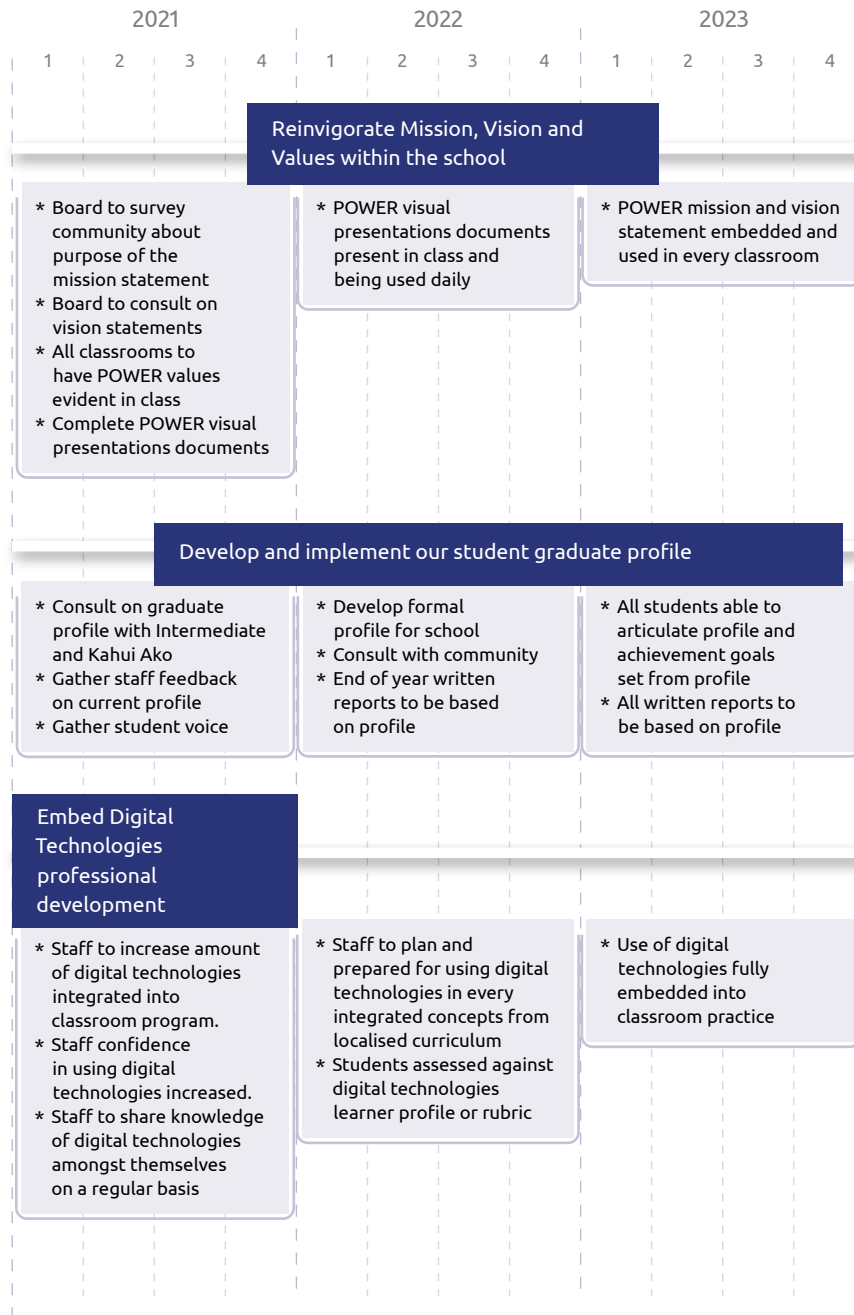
2021 2022 2023

1 2 3 4 1 2 3 4 1 2 3 4

Reinvigorate Mission, Vision and Values within the school

* Board to survey community about purpose of the mission statement
* Board to consult on vision statements
* All classrooms to have POWER values evident in class
* Complete POWER visual presentations documents

* POWER visual presentations documents present in class and being used daily

* POWER mission and vision statement embedded and used in every classroom

Develop and implement our student graduate profile

* Consult on graduate profile with Intermediate and Kahui Ako
* Gather staff feedback on current profile
* Gather student voice

* Develop formal profile for school
* Consult with community
* End of year written reports to be based on profile

* All students able to articulate profile and achievement goals set from profile
* All written reports to be based on profile

Embed Digital Technologies professional development

* Staff to increase amount of digital technologies integrated into classroom program.
* Staff confidence in using digital technologies increased.
* Staff to share knowledge of digital technologies amongst themselves on a regular basis

* Staff to plan and prepared for using digital technologies in every integrated concepts from localised curriculum
* Students assessed against digital technologies learner profile or rubric

* Use of digital technologies fully embedded into classroom practice